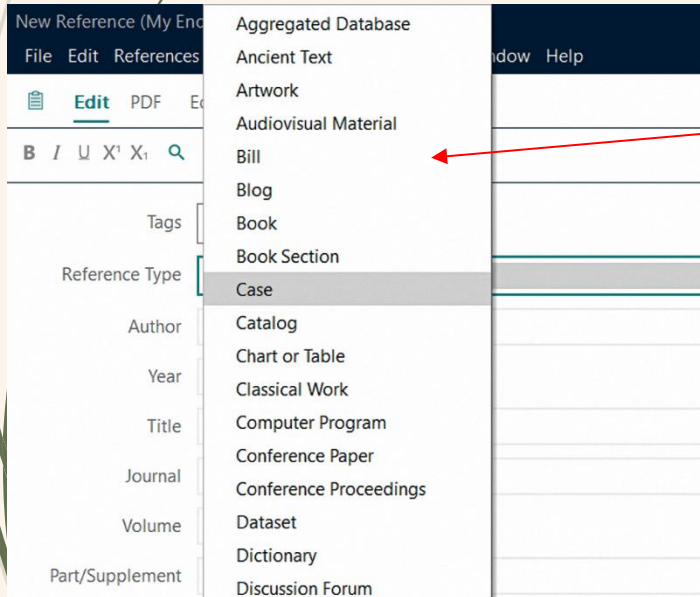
New Reference (My End

File Edit References ndow Help

Edit PDF Ed

B I U X¹ X₁

Tags

Reference Type

Author

Year

Title

Journal

Volume

Part/Supplement

Aggregated Database
Ancient Text
Artwork
Audiovisual Material
Bill
Blog
Book
Book Section
Case
Catalog
Chart or Table
Classical Work
Computer Program
Conference Paper
Conference Proceedings
Dataset
Dictionary
Discussion Forum